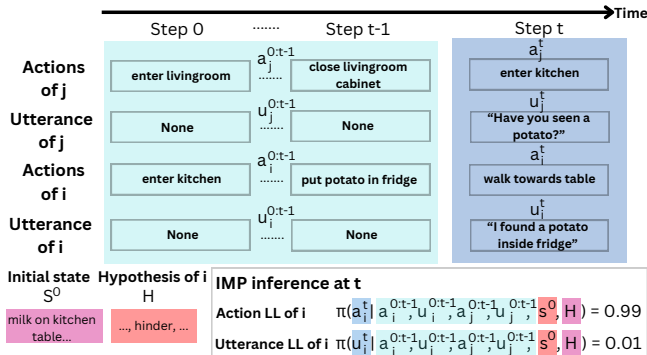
Time

Step 0 ....... Step t-1 Step t

Actions of j
enter livingroom
$a_j^{0:t-1}$
.......
close livingroom cabinet
$a_j^t$
enter kitchen

Utterance of j
None
$u_j^{0:t-1}$
.......
None
$u_j^t$
"Have you seen a potato?"

Actions of i
enter kitchen
$a_i^{0:t-1}$
.......
put potato in fridge
$a_i^t$
walk towards table

Utterance of i
None
$u_i^{0:t-1}$
.......
None
$u_i^t$
"I found a potato inside fridge"

Initial state
$S^0$
milk on kitchen table...

Hypothesis of i
H
..., hinder, ...

IMP inference at t
Action LL of i $\pi(a_i^t | a_i^{0:t-1}, u_i^{0:t-1}, a_j^{0:t-1}, u_j^{0:t-1}, s^0, H) = 0.99$
Utterance LL of i $\pi(u_i^t | a_i^{0:t-1}, u_i^{0:t-1}, a_j^{0:t-1}, u_j^{0:t-1}, s^0, H) = 0.01$